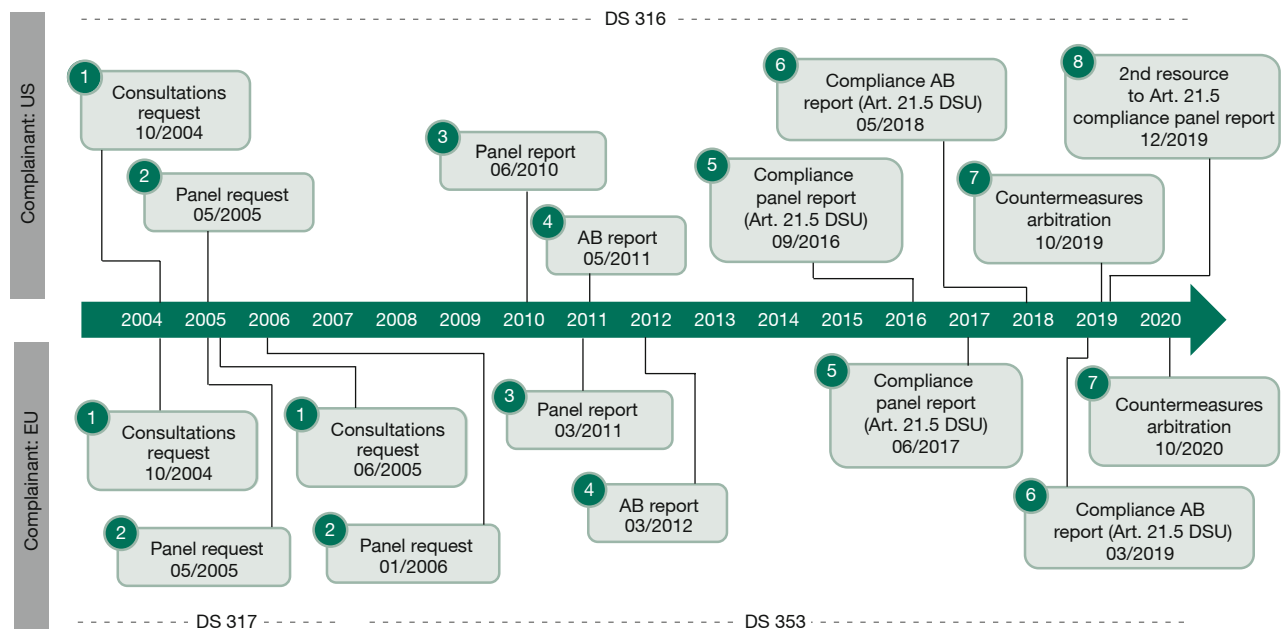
DS 316

Complainant: US

1 Consultations request 10/2004

2 Panel request 05/2005

3 Panel report 06/2010

4 AB report 05/2011

5 Compliance panel report (Art. 21.5 DSU) 09/2016

6 Compliance AB report (Art. 21.5 DSU) 05/2018

7 Countermeasures arbitration 10/2019

8 2nd resource to Art. 21.5 compliance panel report 12/2019

2004 2005 2006 2007 2008 2009 2010 2011 2012 2013 2014 2015 2016 2017 2018 2019 2020

Complainant: EU

1 Consultations request 10/2004

2 Panel request 05/2005

1 Consultations request 06/2005

2 Panel request 01/2006

3 Panel report 03/2011

4 AB report 03/2012

5 Compliance panel report (Art. 21.5 DSU) 06/2017

6 Compliance AB report (Art. 21.5 DSU) 03/2019

7 Countermeasures arbitration 10/2020

DS 317

DS 353